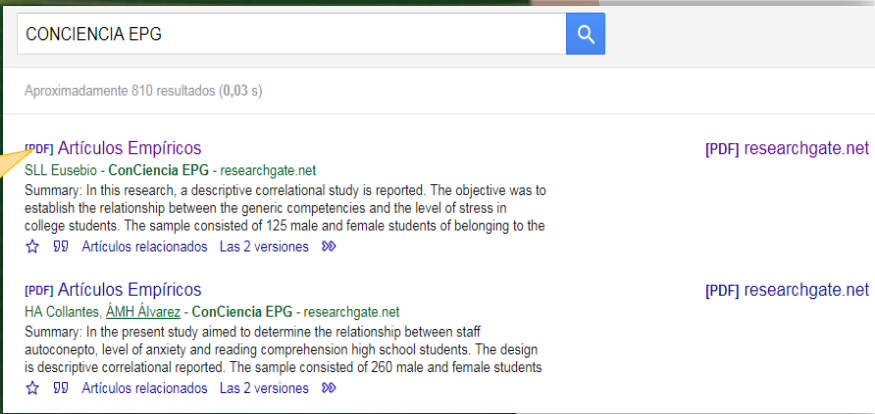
CONCIENCIA EPG

Aproximadamente 810 resultados (0,03 s)

[PDF] Artículos Empíricos
SLL Eusebio - ConCiencia EPG - researchgate.net
Summary: In this research, a descriptive correlational study is reported. The objective was to establish the relationship between the generic competencies and the level of stress in college students. The sample consisted of 125 male and female students of belonging to the
Artículos relacionados Las 2 versiones

[PDF] researchgate.net

[PDF] Artículos Empíricos
HA Collantes, ÁMH Álvarez - ConCiencia EPG - researchgate.net
Summary: In the present study aimed to determine the relationship between staff autoconepto, level of anxiety and reading comprehension high school students. The design is descriptive correlational reported. The sample consisted of 260 male and female students
Artículos relacionados Las 2 versiones

[PDF] researchgate.net